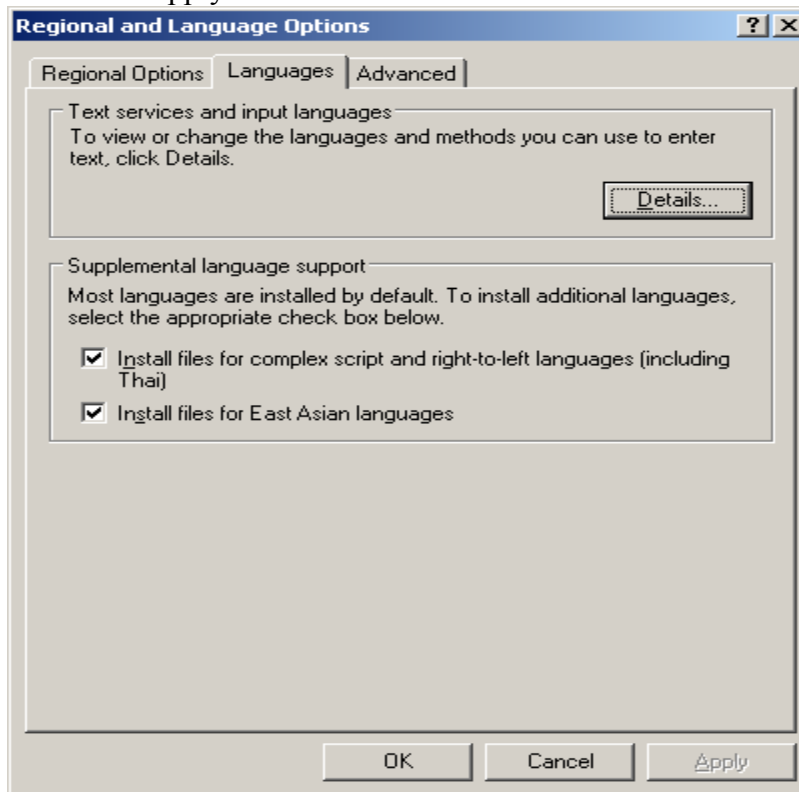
Regional and Language Options

? X

Regional Options | Languages | Advanced

Text services and input languages
To view or change the languages and methods you can use to enter text, click Details.

Details...

Supplemental language support
Most languages are installed by default. To install additional languages, select the appropriate check box below.

☑ Install files for complex script and right-to-left languages (including Thai)

☑ Install files for East Asian languages

OK | Cancel | Apply